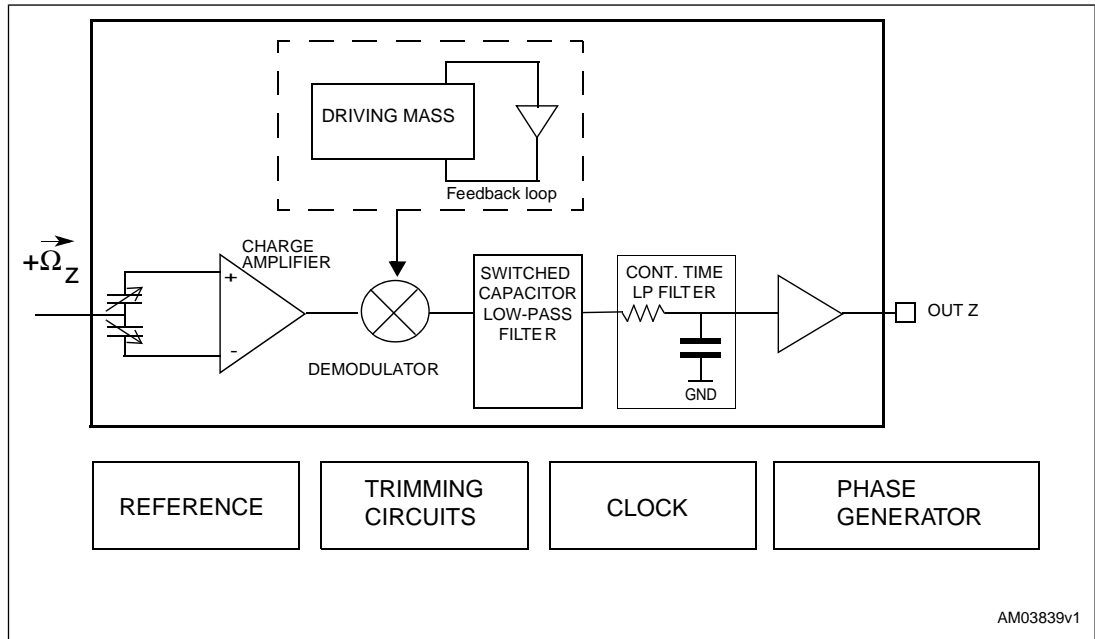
DRIVING MASS

Feedback loop

$+\vec{\Omega}_Z$

CHARGE AMPLIFIER

+

-

DEMODULATOR

SWITCHED CAPACITOR LOW-PASS FILTER

CONT. TIME LP FILTER

GND

OUT Z

REFERENCE

TRIMMING CIRCUITS

CLOCK

PHASE GENERATOR

AM03839v1